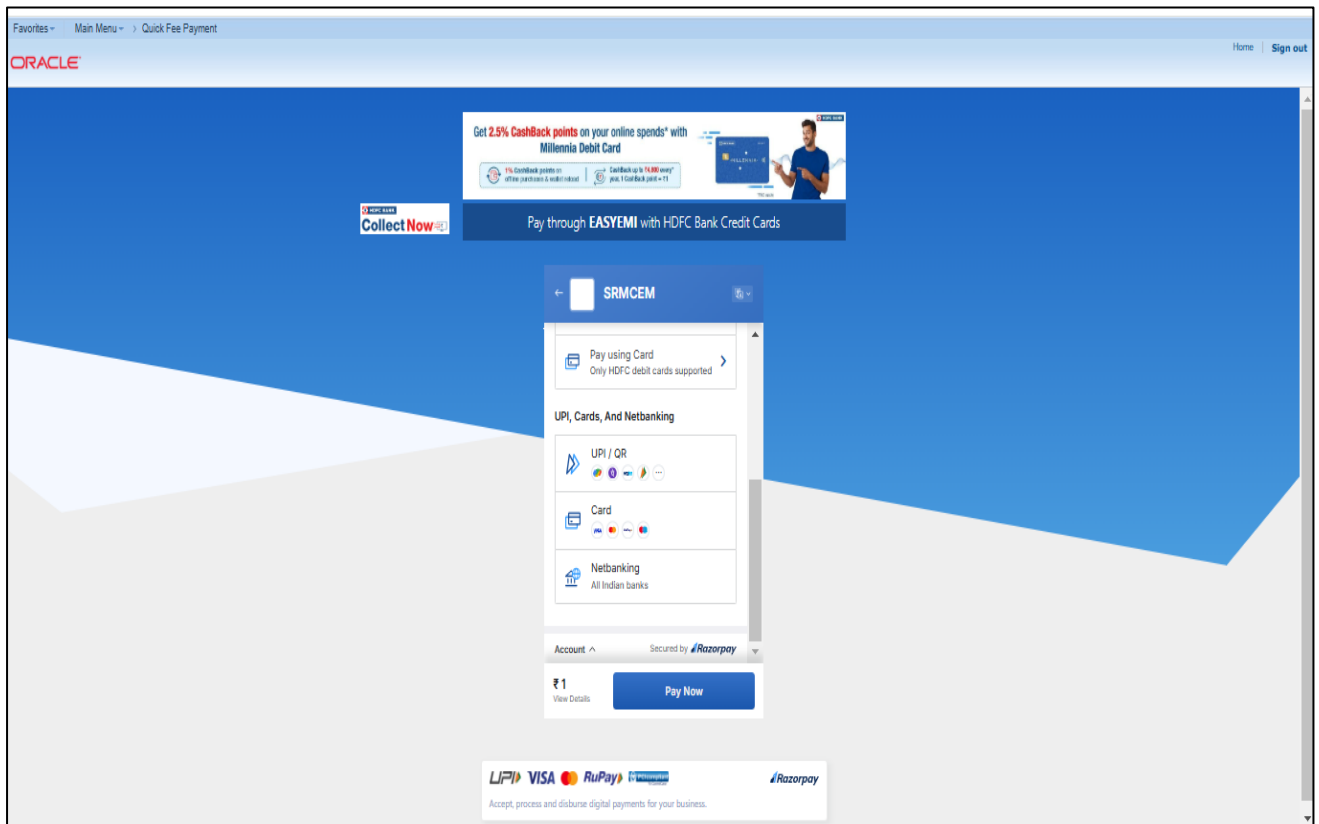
Favorites Main Menu > Quick Fee Payment

ORACLE

Home | Sign out

Get 2.5% CashBack points on your online spends* with Millennia Debit Card

1% CashBack points on offline purchases & wallet reload | CashBack up to ₹4,800 every* year, 1 CashBack point = ₹1

HDFC BANK Collect Now

Pay through EASYEMI with HDFC Bank Credit Cards

SRMCEM

Pay using Card
Only HDFC debit cards supported

UPI, Cards, And Netbanking

UPI / QR

Card

Netbanking
All Indian banks

Account ^ Secured by Razorpay

₹1
View Details

Pay Now

UPI VISA RuPay

Razorpay

Accept, process and disburse digital payments for your business.